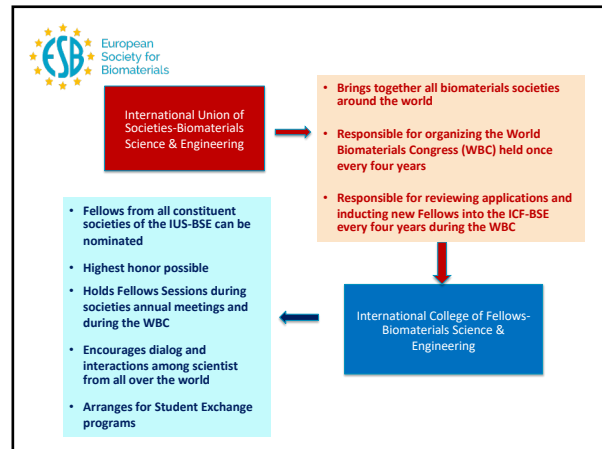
ESB European Society for Biomaterials

International Union of Societies-Biomaterials Science & Engineering

- Brings together all biomaterials societies around the world
- Responsible for organizing the World Biomaterials Congress (WBC) held once every four years
- Responsible for reviewing applications and inducting new Fellows into the ICF-BSE every four years during the WBC

International College of Fellows-Biomaterials Science & Engineering

- Fellows from all constituent societies of the IUS-BSE can be nominated
- Highest honor possible
- Holds Fellows Sessions during societies annual meetings and during the WBC
- Encourages dialog and interactions among scientist from all over the world
- Arranges for Student Exchange programs